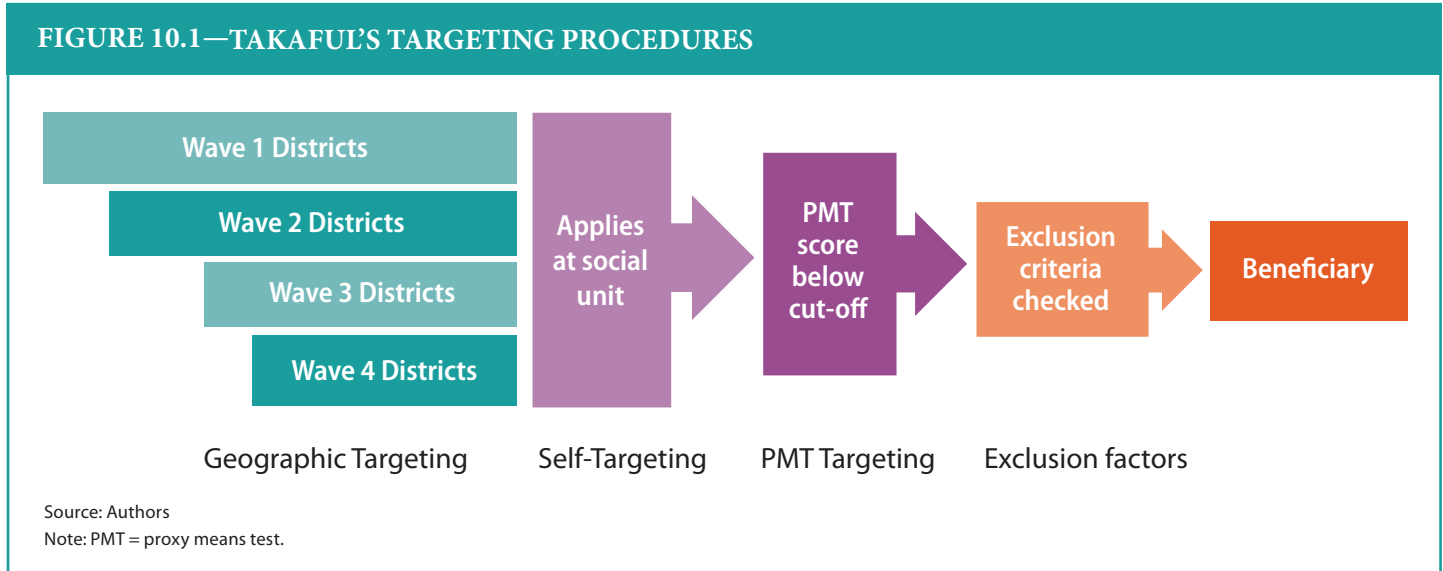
FIGURE 10.1—TAKAFUL'S TARGETING PROCEDURES

Wave 1 Districts

Wave 2 Districts

Wave 3 Districts

Wave 4 Districts

Applies at social unit

PMT score below cut-off

Exclusion criteria checked

Beneficiary

Geographic Targeting

Self-Targeting

PMT Targeting

Exclusion factors

Source: Authors
Note: PMT = proxy means test.